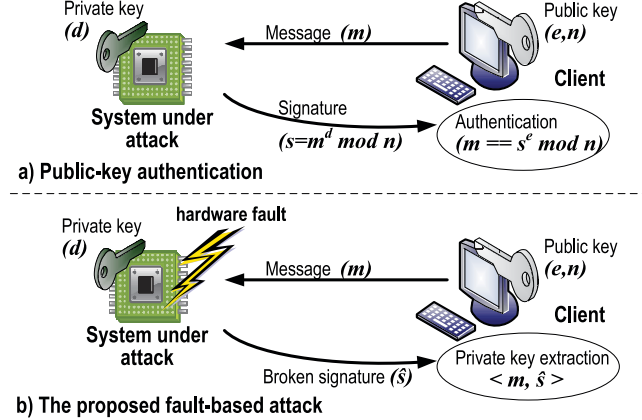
Private key
(d)

Message (m)

Public key
(e,n)

Client

System under attack

Signature
$(s=m^d \bmod n)$

Authentication
$(m == s^e \bmod n)$

a) Public-key authentication

Private key
(d)

hardware fault

Message (m)

Public key
(e,n)

Client

System under attack

Private key extraction
$< m, \hat{s} >$

Broken signature $(\hat{s})$

b) The proposed fault-based attack